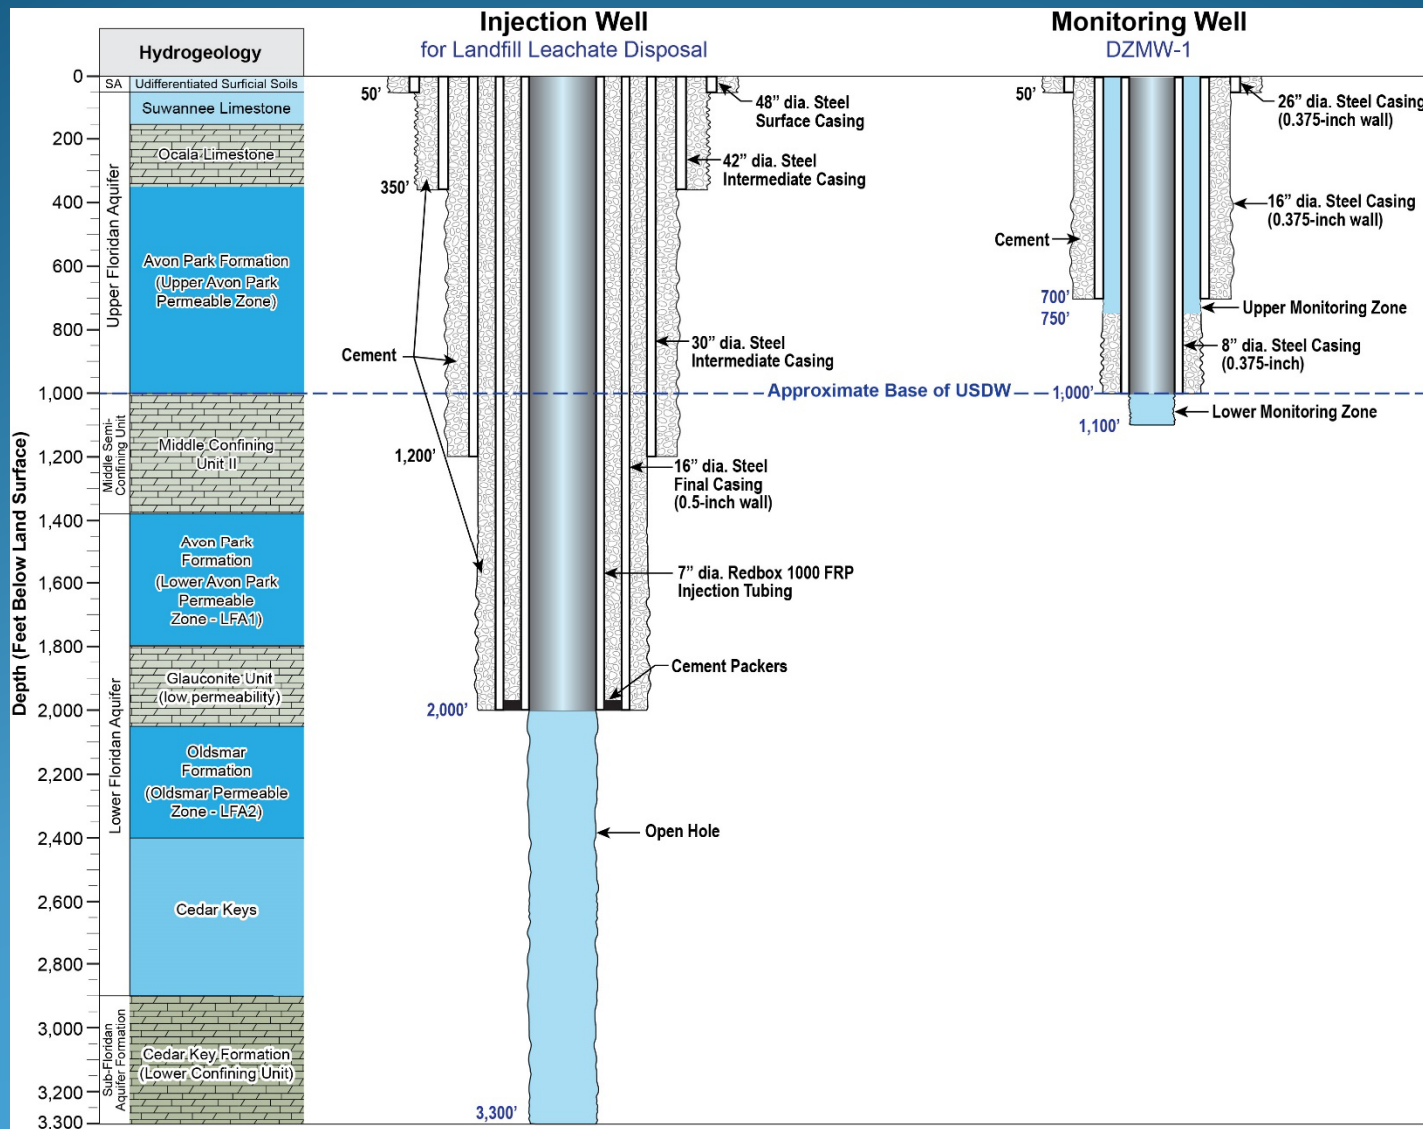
Hydrogeology

Injection Well
for Landfill Leachate Disposal

Monitoring Well
DZMW-1

Depth (Feet Below Land Surface)

0
200
400
600
800
1,000
1,200
1,400
1,600
1,800
2,000
2,200
2,400
2,600
2,800
3,000
3,200
3,300

SA
Udifferentiated Surficial Soils
Suwannee Limestone
Ocala Limestone
Avon Park Formation (Upper Avon Park Permeable Zone)
Upper Floridan Aquifer
Middle Semi-Confining Unit
Middle Confining Unit II
Avon Park Formation (Lower Avon Park Permeable Zone - LFA1)
Glauconite Unit (low permeability)
Oldsmar Formation (Oldsmar Permeable Zone - LFA2)
Cedar Keys
Lower Floridan Aquifer
Sub-Floridan Aquifer Formation
Cedar Key Formation (Lower Confining Unit)

50'
350'
48" dia. Steel Surface Casing
42" dia. Steel Intermediate Casing
Cement
30" dia. Steel Intermediate Casing
Approximate Base of USDW
1,200'
16" dia. Steel Final Casing (0.5-inch wall)
7" dia. Redbox 1000 FRP Injection Tubing
Cement Packers
2,000'
Open Hole
3,300'

50'
26" dia. Steel Casing (0.375-inch wall)
16" dia. Steel Casing (0.375-inch wall)
Cement
700'
750'
Upper Monitoring Zone
8" dia. Steel Casing (0.375-inch)
1,000'
Lower Monitoring Zone
1,100'